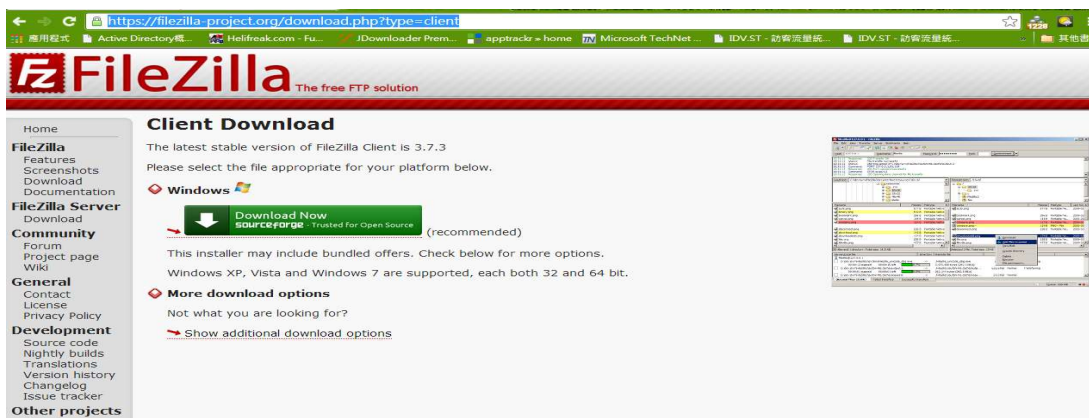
https://filezilla-project.org/download.php?type=client

應用程式 Active Directory概... Hellfreak.com - Fu... JDownloader Prem... apptrackr » home Microsoft TechNet ... IDV.ST - 訪客流量統... IDV.ST - 訪客流量統... 其他書

FileZilla The free FTP solution

Home
FileZilla
Features
Screenshots
Download
Documentation
FileZilla Server
Download
Community
Forum
Project page
Wiki
General
Contact
License
Privacy Policy
Development
Source code
Nightly builds
Translations
Version history
Changelog
Issue tracker
Other projects

Client Download

The latest stable version of FileZilla Client is 3.7.3

Please select the file appropriate for your platform below.

Windows

Download Now
sourceforge - Trusted for Open Source
(recommended)

This installer may include bundled offers. Check below for more options.

Windows XP, Vista and Windows 7 are supported, each both 32 and 64 bit.

More download options

Not what you are looking for?

Show additional download options